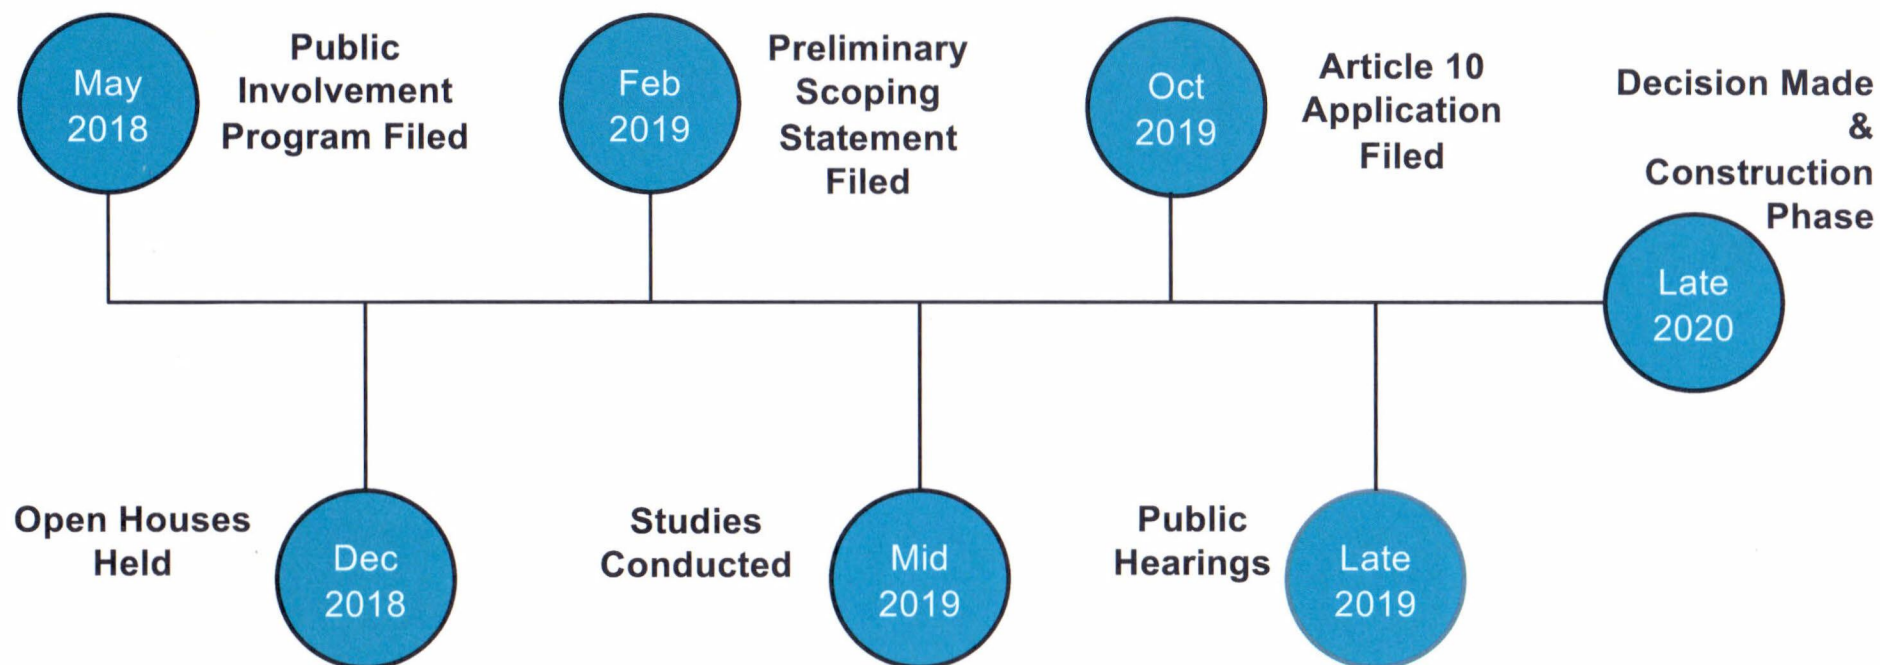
May 2018

Public Involvement Program Filed

Feb 2019

Preliminary Scoping Statement Filed

Oct 2019

Article 10 Application Filed

Decision Made & Construction Phase

Late 2020

Open Houses Held

Dec 2018

Studies Conducted

Mid 2019

Public Hearings

Late 2019